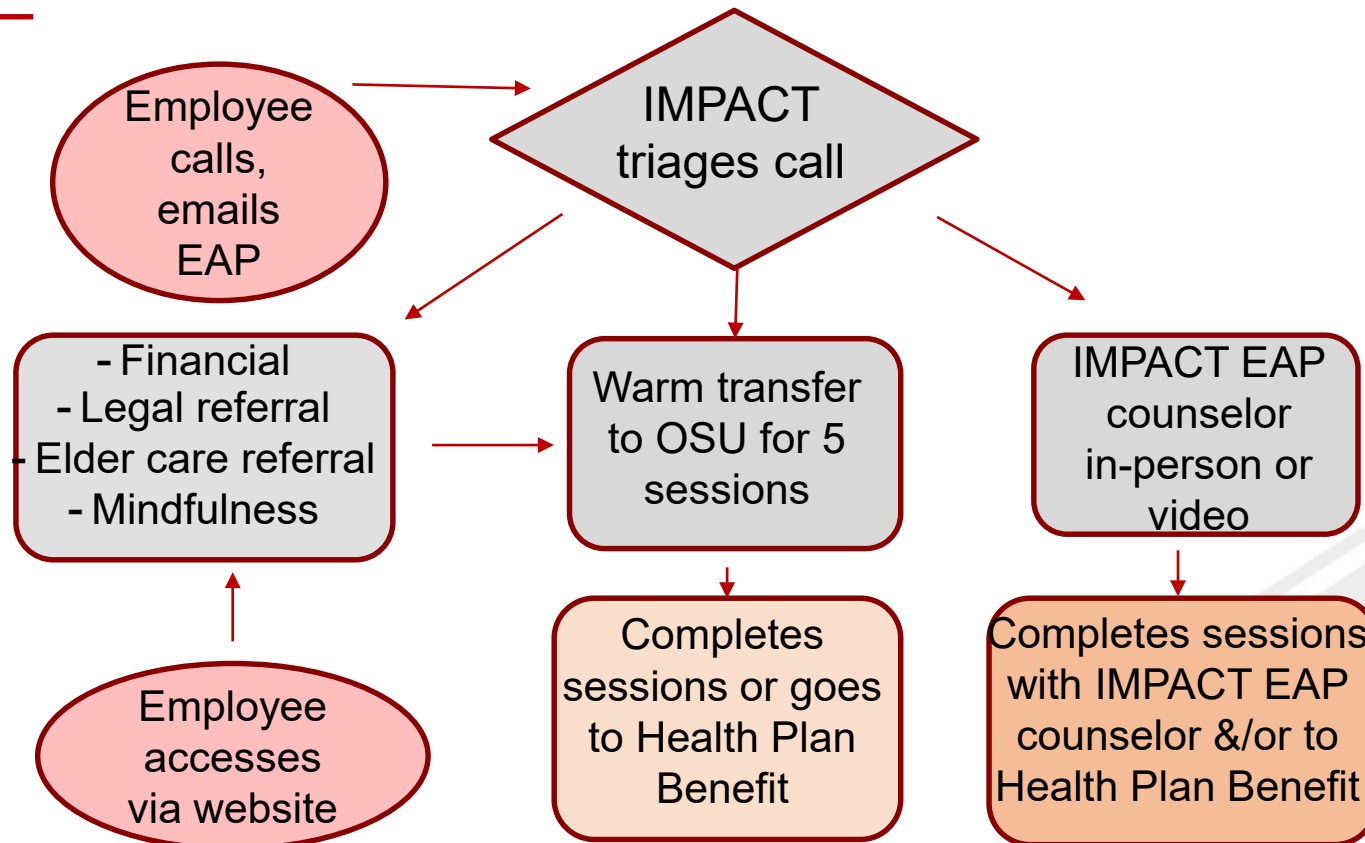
Employee calls, emails EAP

IMPACT triages call

- Financial
- Legal referral
- Elder care referral
- Mindfulness

Warm transfer to OSU for 5 sessions

IMPACT EAP counselor in-person or video

Completes sessions or goes to Health Plan Benefit

Completes sessions with IMPACT EAP counselor &/or to Health Plan Benefit

Employee accesses via website